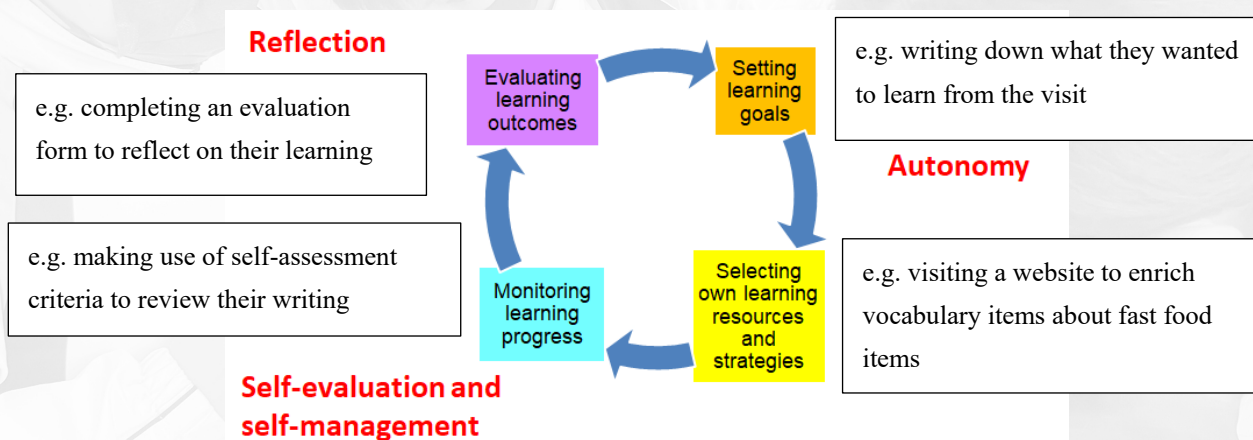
Reflection

e.g. completing an evaluation form to reflect on their learning

Evaluating learning outcomes

Setting learning goals

e.g. writing down what they wanted to learn from the visit

Autonomy

e.g. making use of self-assessment criteria to review their writing

Monitoring learning progress

Selecting own learning resources and strategies

e.g. visiting a website to enrich vocabulary items about fast food items

Self-evaluation and self-management